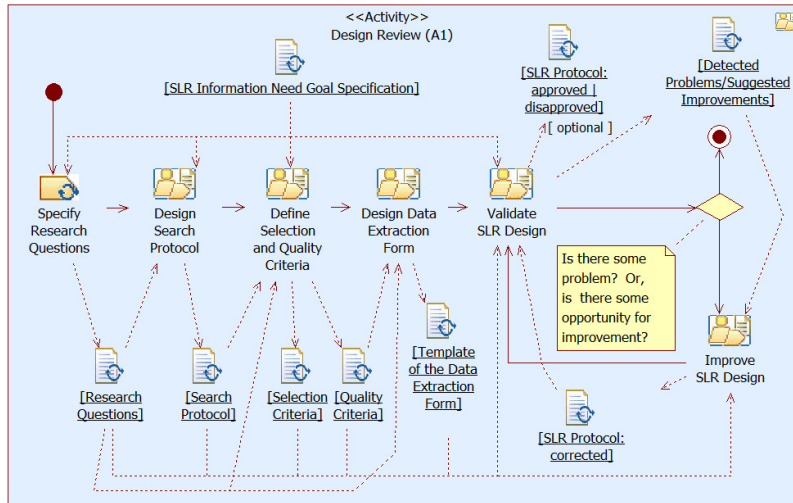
<<Activity>>
Design Review (A1)

[SLR Information Need Goal Specification]

[SLR Protocol: approved | disapproved]

[ optional ]

[Detected Problems/Suggested Improvements]

Specify Research Questions

Design Search Protocol

Define Selection and Quality Criteria

Design Data Extraction Form

Validate SLR Design

Is there some problem? Or, is there some opportunity for improvement?

Improve SLR Design

[Research Questions]

[Search Protocol]

[Selection Criteria]

[Quality Criteria]

[Template of the Data Extraction Form]

[SLR Protocol: corrected]